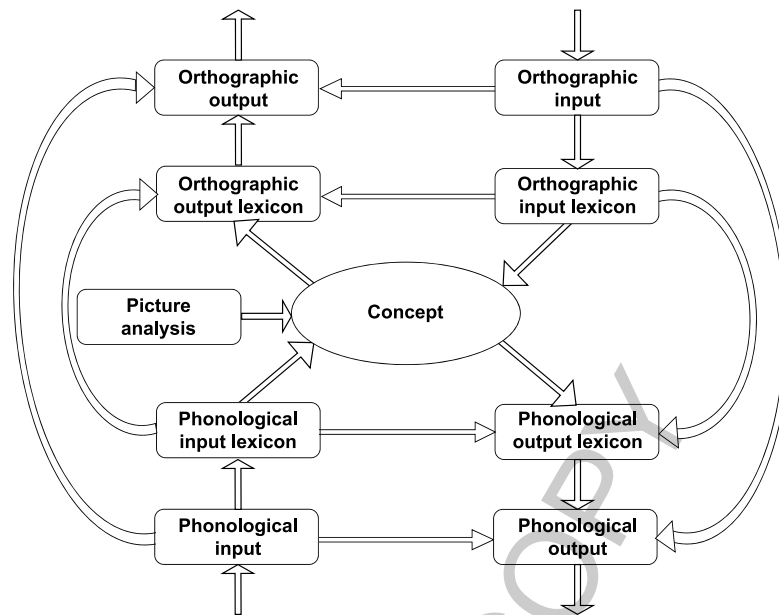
Orthographic output

Orthographic input

Orthographic output lexicon

Orthographic input lexicon

Picture analysis

Concept

Phonological input lexicon

Phonological output lexicon

Phonological input

Phonological output

COPY